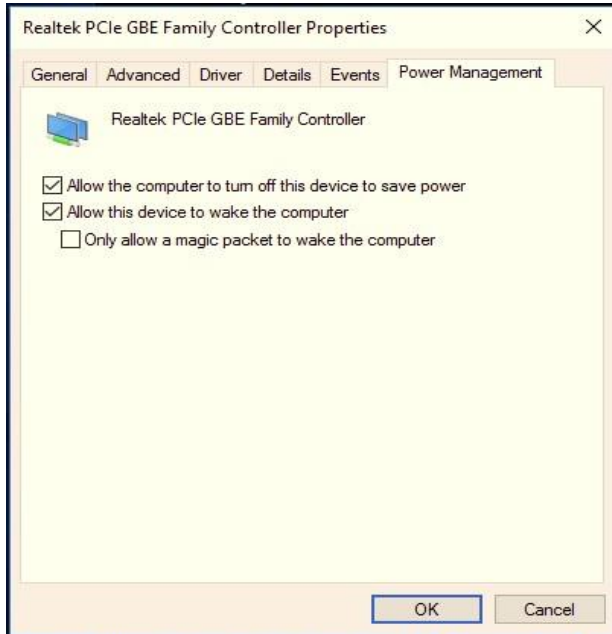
Realtek PCIe GBE Family Controller Properties ×

General Advanced Driver Details Events Power Management

Realtek PCIe GBE Family Controller

☑ Allow the computer to turn off this device to save power
☑ Allow this device to wake the computer
☐ Only allow a magic packet to wake the computer

OK Cancel